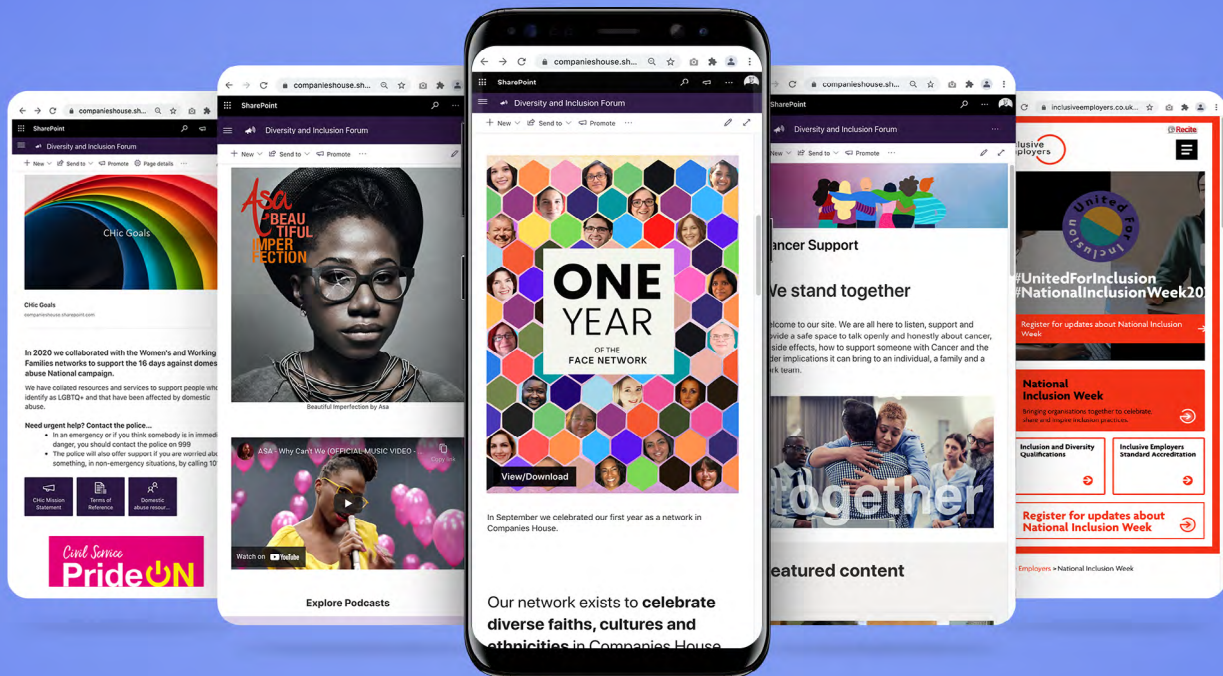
companieshouse.sh...
SharePoint
Diversity and Inclusion Forum
New Send to Promote Page details
CHic Goals
CHic Goals
companieshouse.sharepoint.com
In 2020 we collaborated with the Women's and Working Families networks to support the 16 days against domestic abuse National campaign.
We have collated resources and services to support people who identify as LGBTQ+ and that have been affected by domestic abuse.
Need urgent help? Contact the police...
In an emergency or if you think somebody is in immedi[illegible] danger, you should contact the police on 999
The police will also offer support if you are worried ab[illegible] something, in non-emergency situations, by calling 10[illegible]
CHic Mission Statement
Terms of Reference
Domestic abuse resour...
Civil Service PrideON

companieshouse.sh...
SharePoint
Diversity and Inclusion Forum
New Send to Promote
Asa BEAUTIFUL IMPERFECTION
Beautiful Imperfection by Asa
ASA - Why Can't We (OFFICIAL MUSIC VIDEO -
Copy link
Watch on YouTube
Explore Podcasts

companieshouse.sh...
SharePoint
Diversity and Inclusion Forum
New Send to Promote
ONE YEAR OF THE FACE NETWORK
View/Download
In September we celebrated our first year as a network in Companies House.
Our network exists to celebrate diverse faiths, cultures and ethnicities in Companies House

companieshouse.sh...
SharePoint
Diversity and Inclusion Forum
New Send to Promote
ancer Support
We stand together
elcome to our site. We are all here to listen, support and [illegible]ide a safe space to talk openly and honestly about cancer, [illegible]side effects, how to support someone with Cancer and the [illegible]der implications it can bring to an individual, a family and a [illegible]rk team.
together
eatured content

inclusiveemployers.co.uk...
Recite
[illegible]lusive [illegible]ployers
United For Inclusion
#UnitedForInclusion #NationalInclusionWeek20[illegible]
Register for updates about National Inclusion Week
National Inclusion Week
Bringing organisations together to celebrate, share and inspire inclusion practices.
Inclusion and Diversity Qualifications
Inclusive Employers Standard Accreditation
Register for updates about National Inclusion Week
Employers > National Inclusion Week